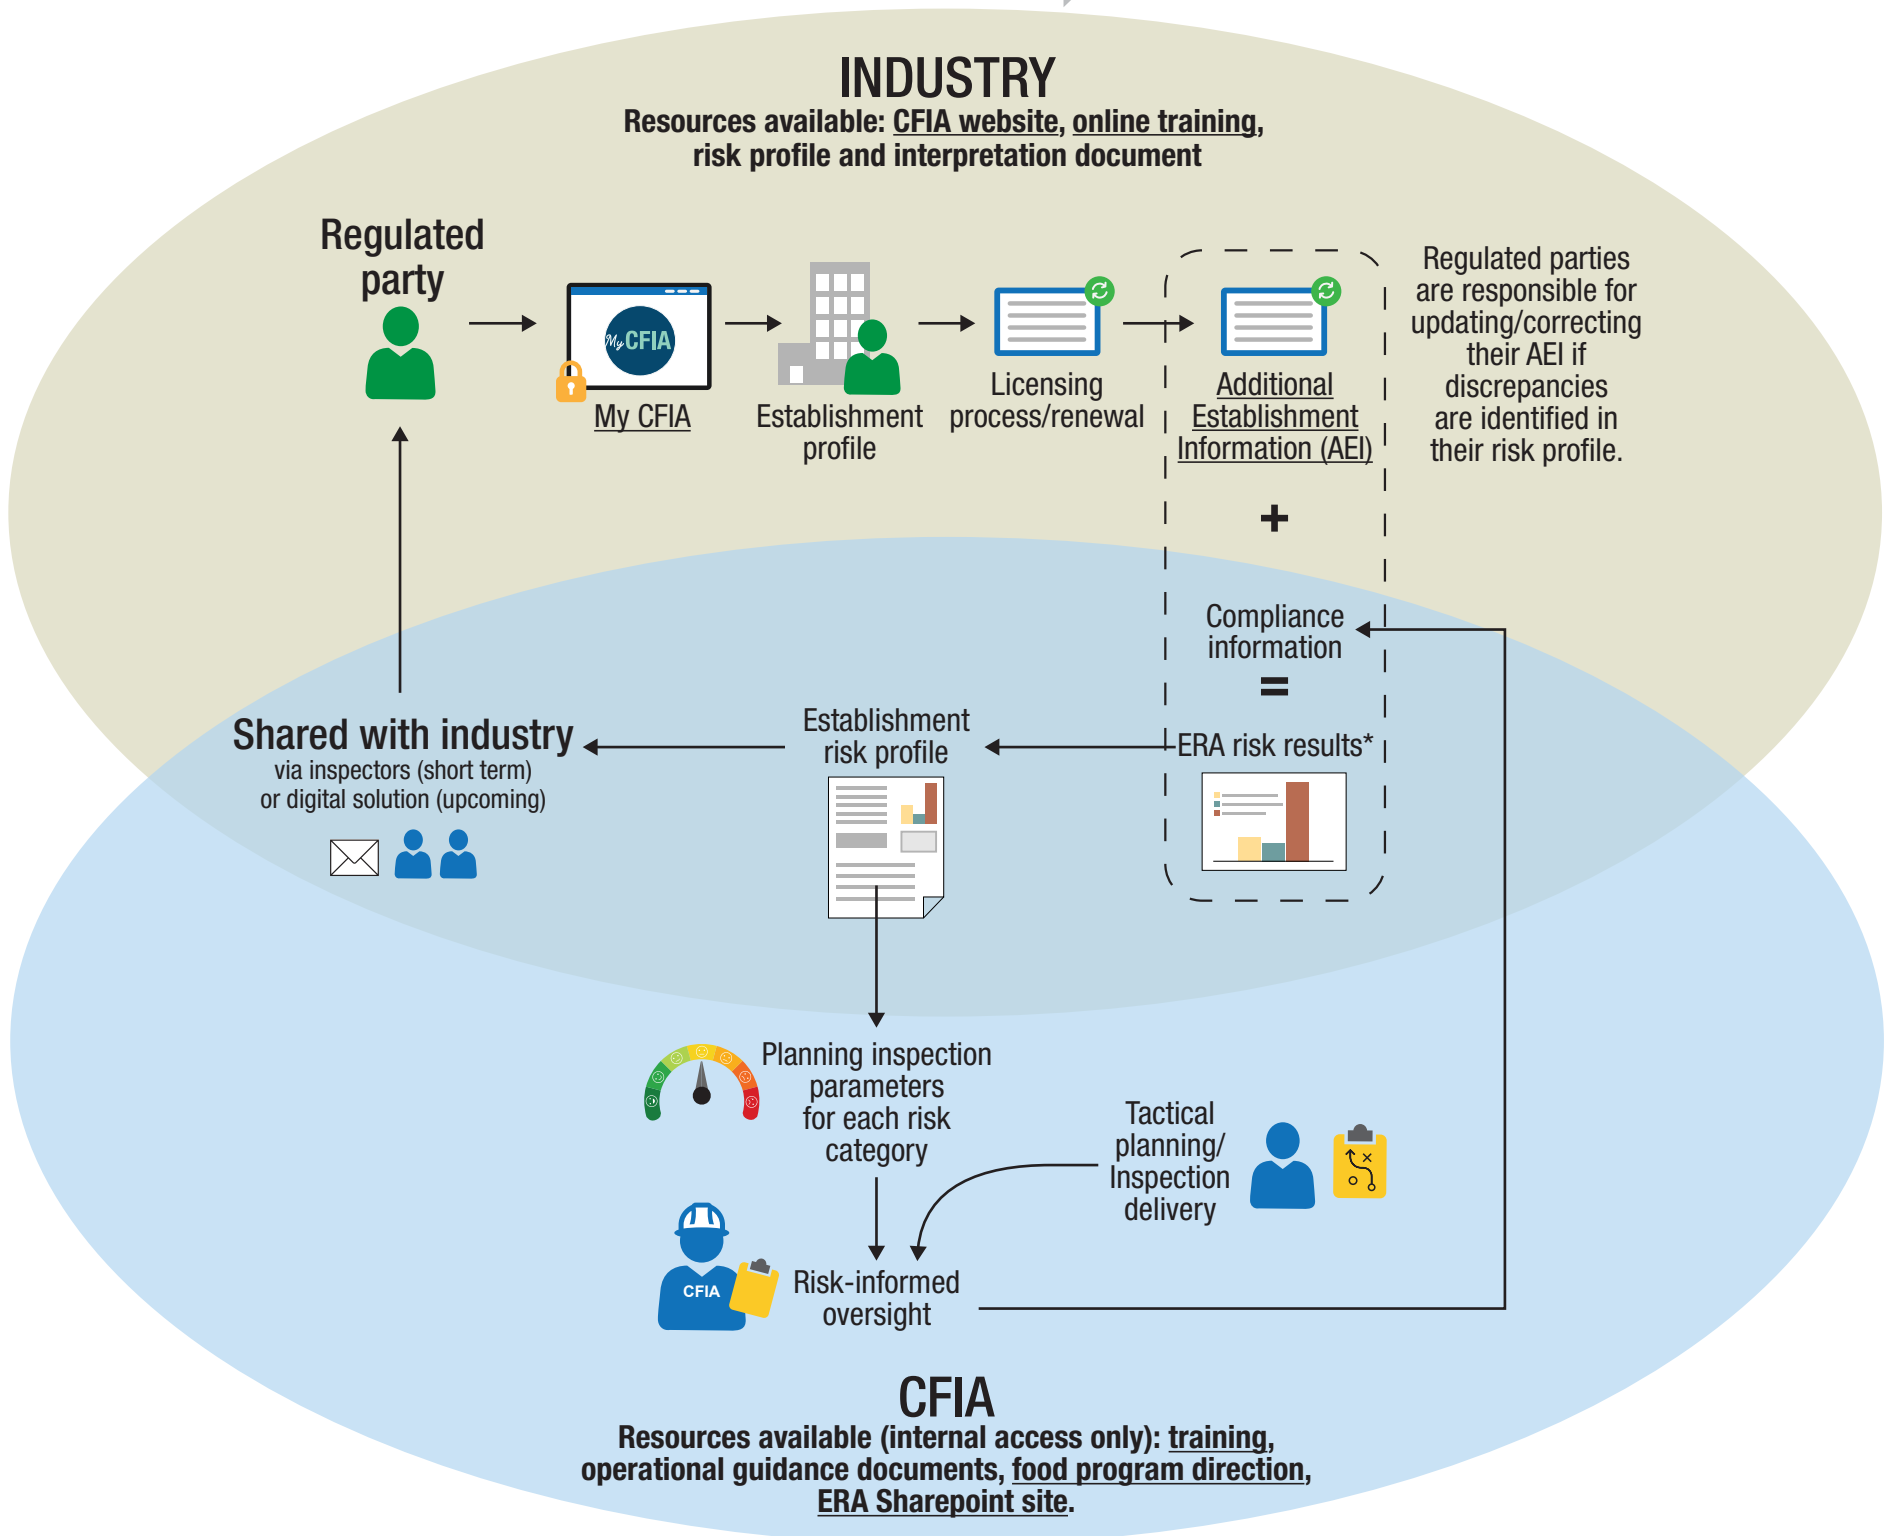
INDUSTRY
Resources available: CFIA website, online training, risk profile and interpretation document

Regulated party

My CFIA

My CFIA

Establishment profile

Licensing process/renewal

Additional Establishment Information (AEI)

Regulated parties are responsible for updating/correcting their AEI if discrepancies are identified in their risk profile.

+

Compliance information

=

ERA risk results*

Establishment risk profile

Shared with industry
via inspectors (short term) or digital solution (upcoming)

Planning inspection parameters for each risk category

Tactical planning/ Inspection delivery

CFIA

Risk-informed oversight

CFIA
Resources available (internal access only): training, operational guidance documents, food program direction, ERA Sharepoint site.